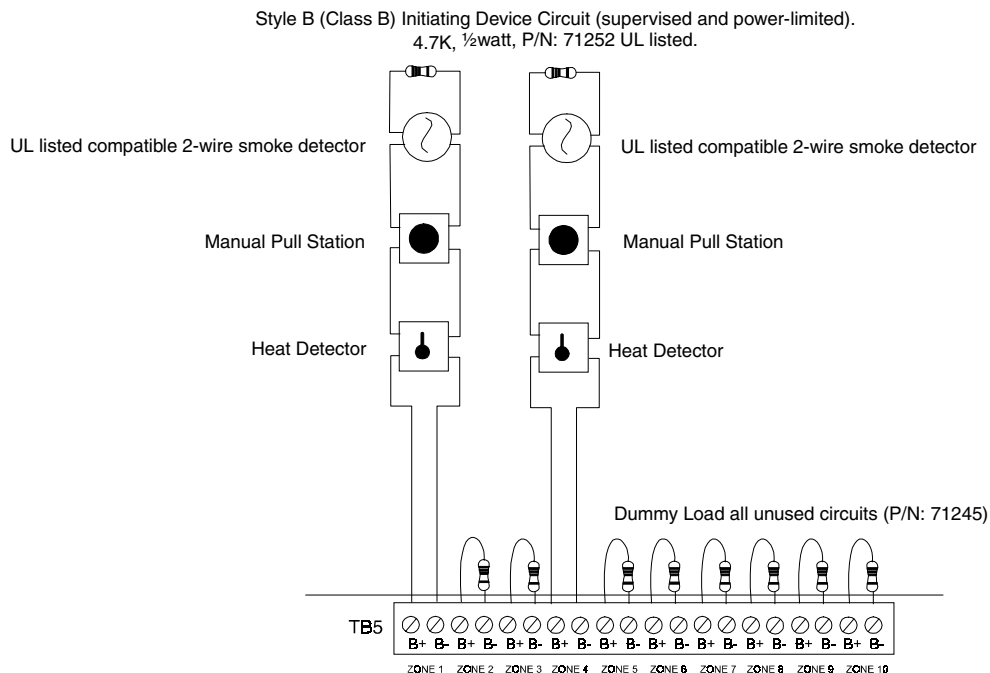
Style B (Class B) Initiating Device Circuit (supervised and power-limited).
4.7K, ½watt, P/N: 71252 UL listed.

UL listed compatible 2-wire smoke detector

UL listed compatible 2-wire smoke detector

Manual Pull Station

Manual Pull Station

Heat Detector

Heat Detector

Dummy Load all unused circuits (P/N: 71245)

TB5

B+ B- B+ B- B+ B- B+ B- B+ B- B+ B- B+ B- B+ B- B+ B- B+ B-

ZONE 1 ZONE 2 ZONE 3 ZONE 4 ZONE 5 ZONE 6 ZONE 7 ZONE 8 ZONE 9 ZONE 10